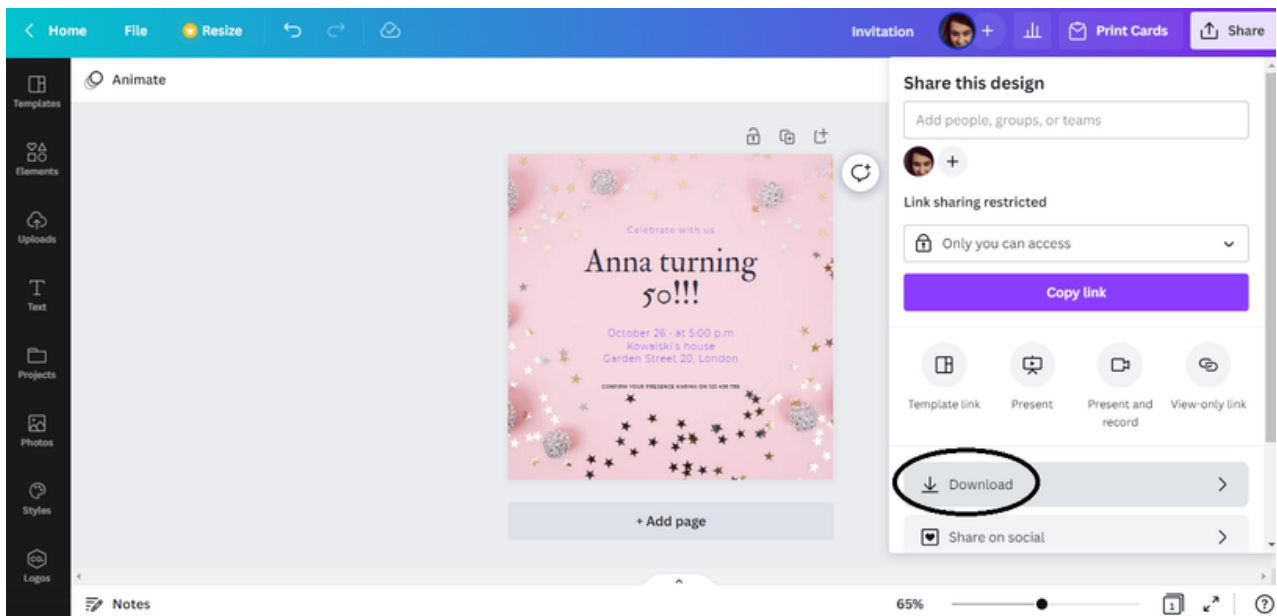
Home File Resize Invitation + Print Cards Share

Templates
Elements
Uploads
Text
Projects
Photos
Styles
Logos

Animate

Celebrate with us

Anna turning 50!!!

October 26 - at 5:00 p.m
Kowalski's house
Garden Street 20, London

CONFIRM YOUR PRESENCE KARINA ON 123 456 789

+ Add page

Share this design

Add people, groups, or teams

Link sharing restricted

Only you can access

Copy link

Template link
Present
Present and record
View-only link

Download

Share on social

Notes

65%

1